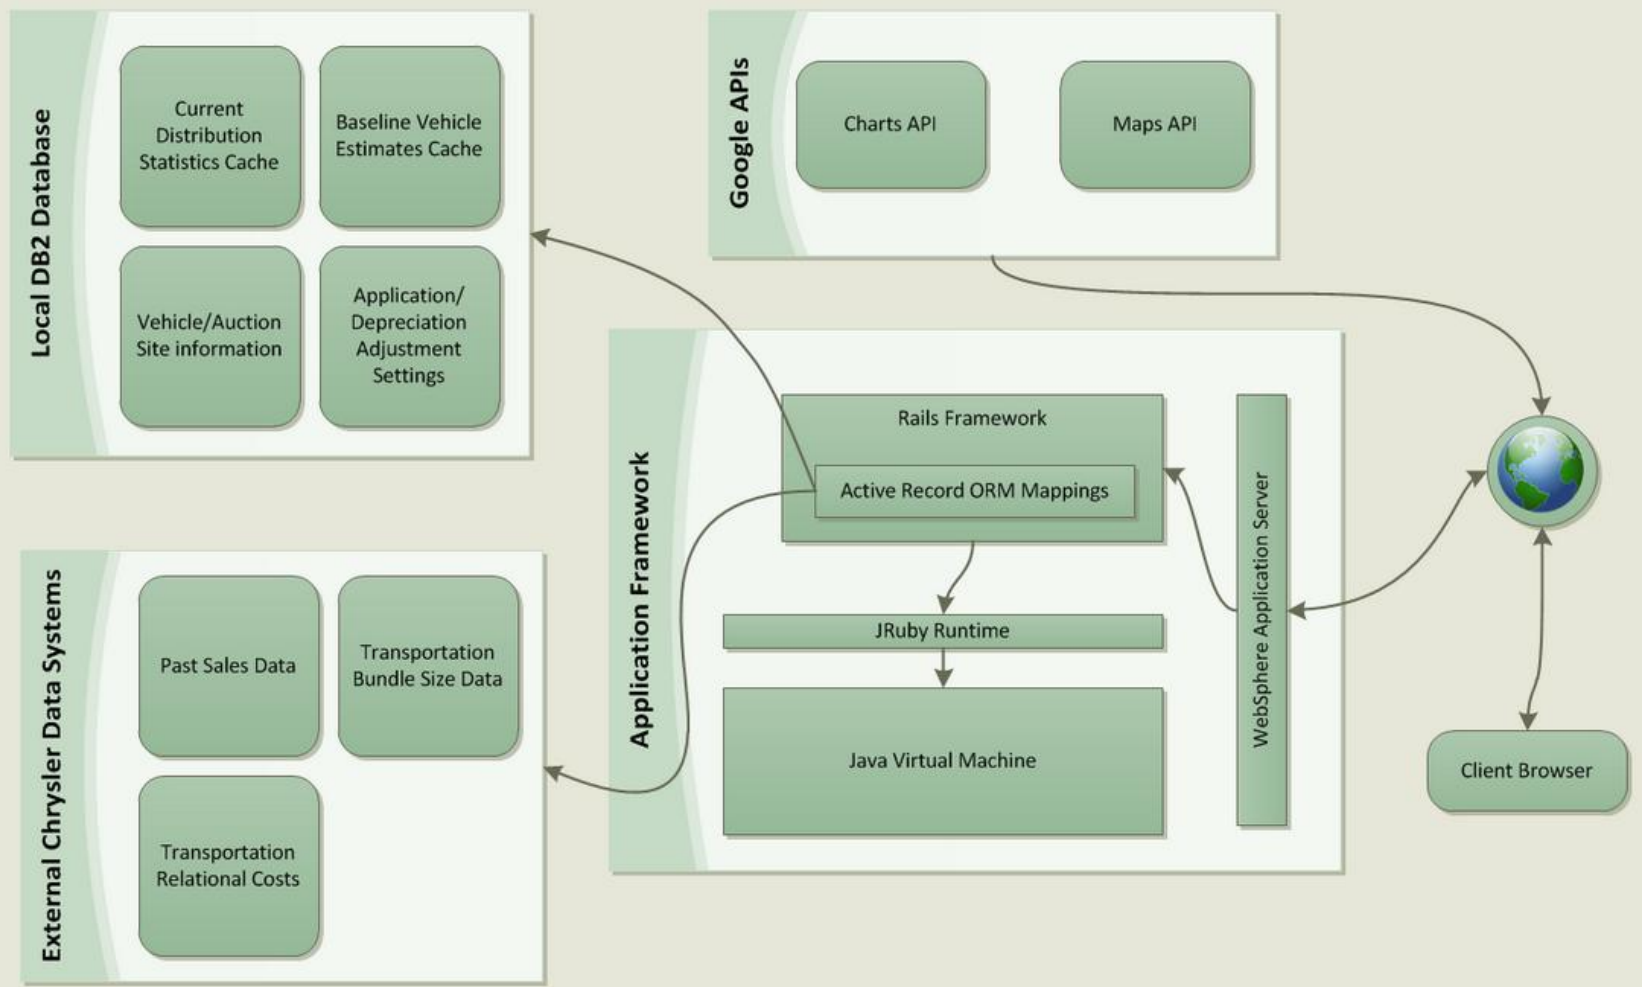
Local DB2 Database

Current Distribution Statistics Cache

Baseline Vehicle Estimates Cache

Vehicle/Auction Site information

Application/ Depreciation Adjustment Settings

Google APIs

Charts API

Maps API

Application Framework

Rails Framework

Active Record ORM Mappings

WebSphere Application Server

JRuby Runtime

Java Virtual Machine

External Chrysler Data Systems

Past Sales Data

Transportation Bundle Size Data

Transportation Relational Costs

Client Browser